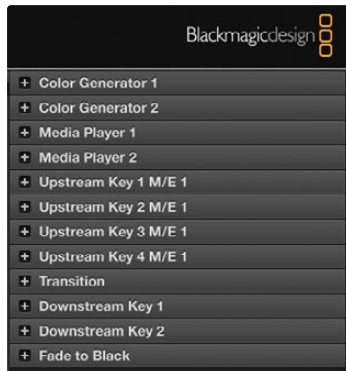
Blackmagicdesign

+ Color Generator 1
+ Color Generator 2
+ Media Player 1
+ Media Player 2
+ Upstream Key 1 M/E 1
+ Upstream Key 2 M/E 1
+ Upstream Key 3 M/E 1
+ Upstream Key 4 M/E 1
+ Transition
+ Downstream Key 1
+ Downstream Key 2
+ Fade to Black